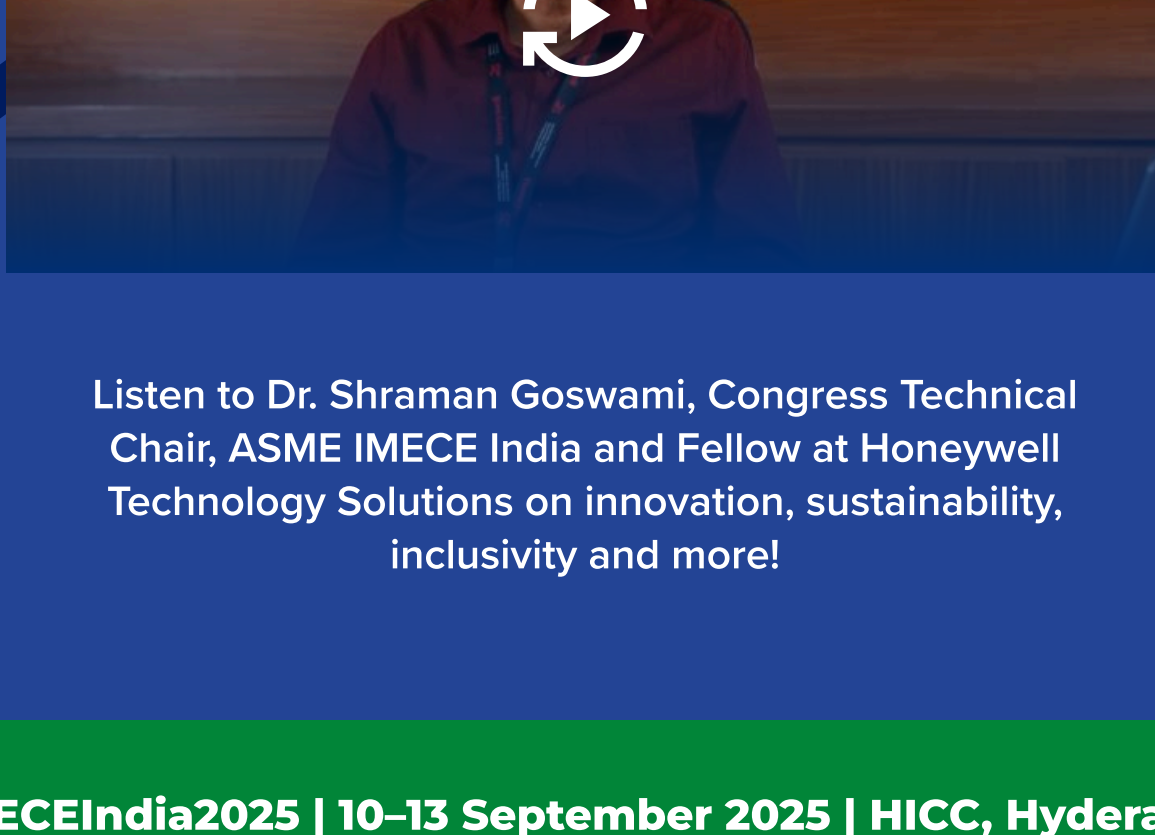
Listen to Dr. Shraman Goswami, Congress Technical Chair, ASME IMECE India and Fellow at Honeywell Technology Solutions on innovation, sustainability, inclusivity and more!

ECEIndia2025 | 10–13 September 2025 | HICC, Hydera